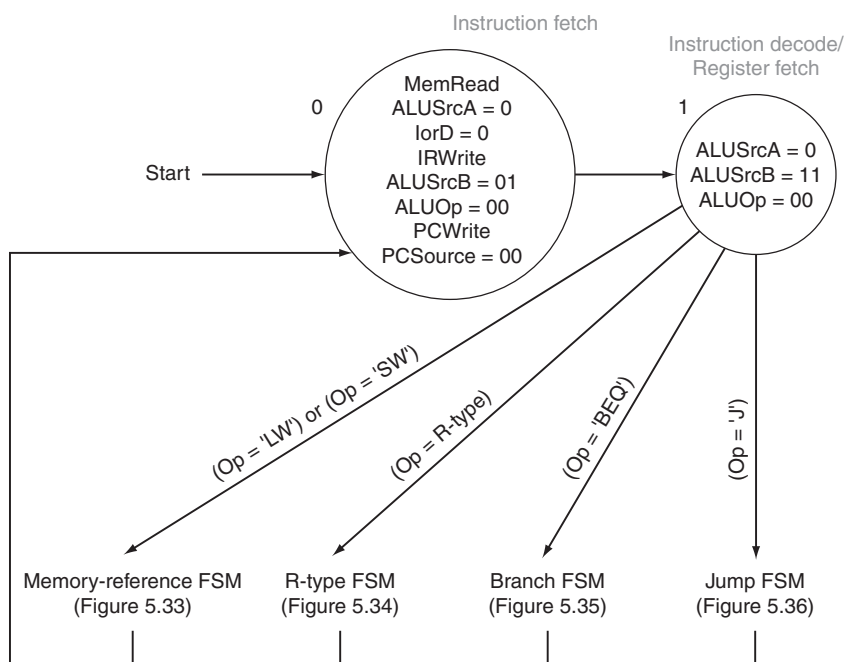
Instruction fetch

Instruction decode/
Register fetch

0

MemRead
ALUSrcA = 0
IorD = 0
IRWrite
ALUSrcB = 01
ALUOp = 00
PCWrite
PCSource = 00

1

ALUSrcA = 0
ALUSrcB = 11
ALUOp = 00

Start

(Op = 'LW') or (Op = 'SW')

(Op = R-type)

(Op = 'BEQ')

(Op = 'J')

Memory-reference FSM
(Figure 5.33)

R-type FSM
(Figure 5.34)

Branch FSM
(Figure 5.35)

Jump FSM
(Figure 5.36)